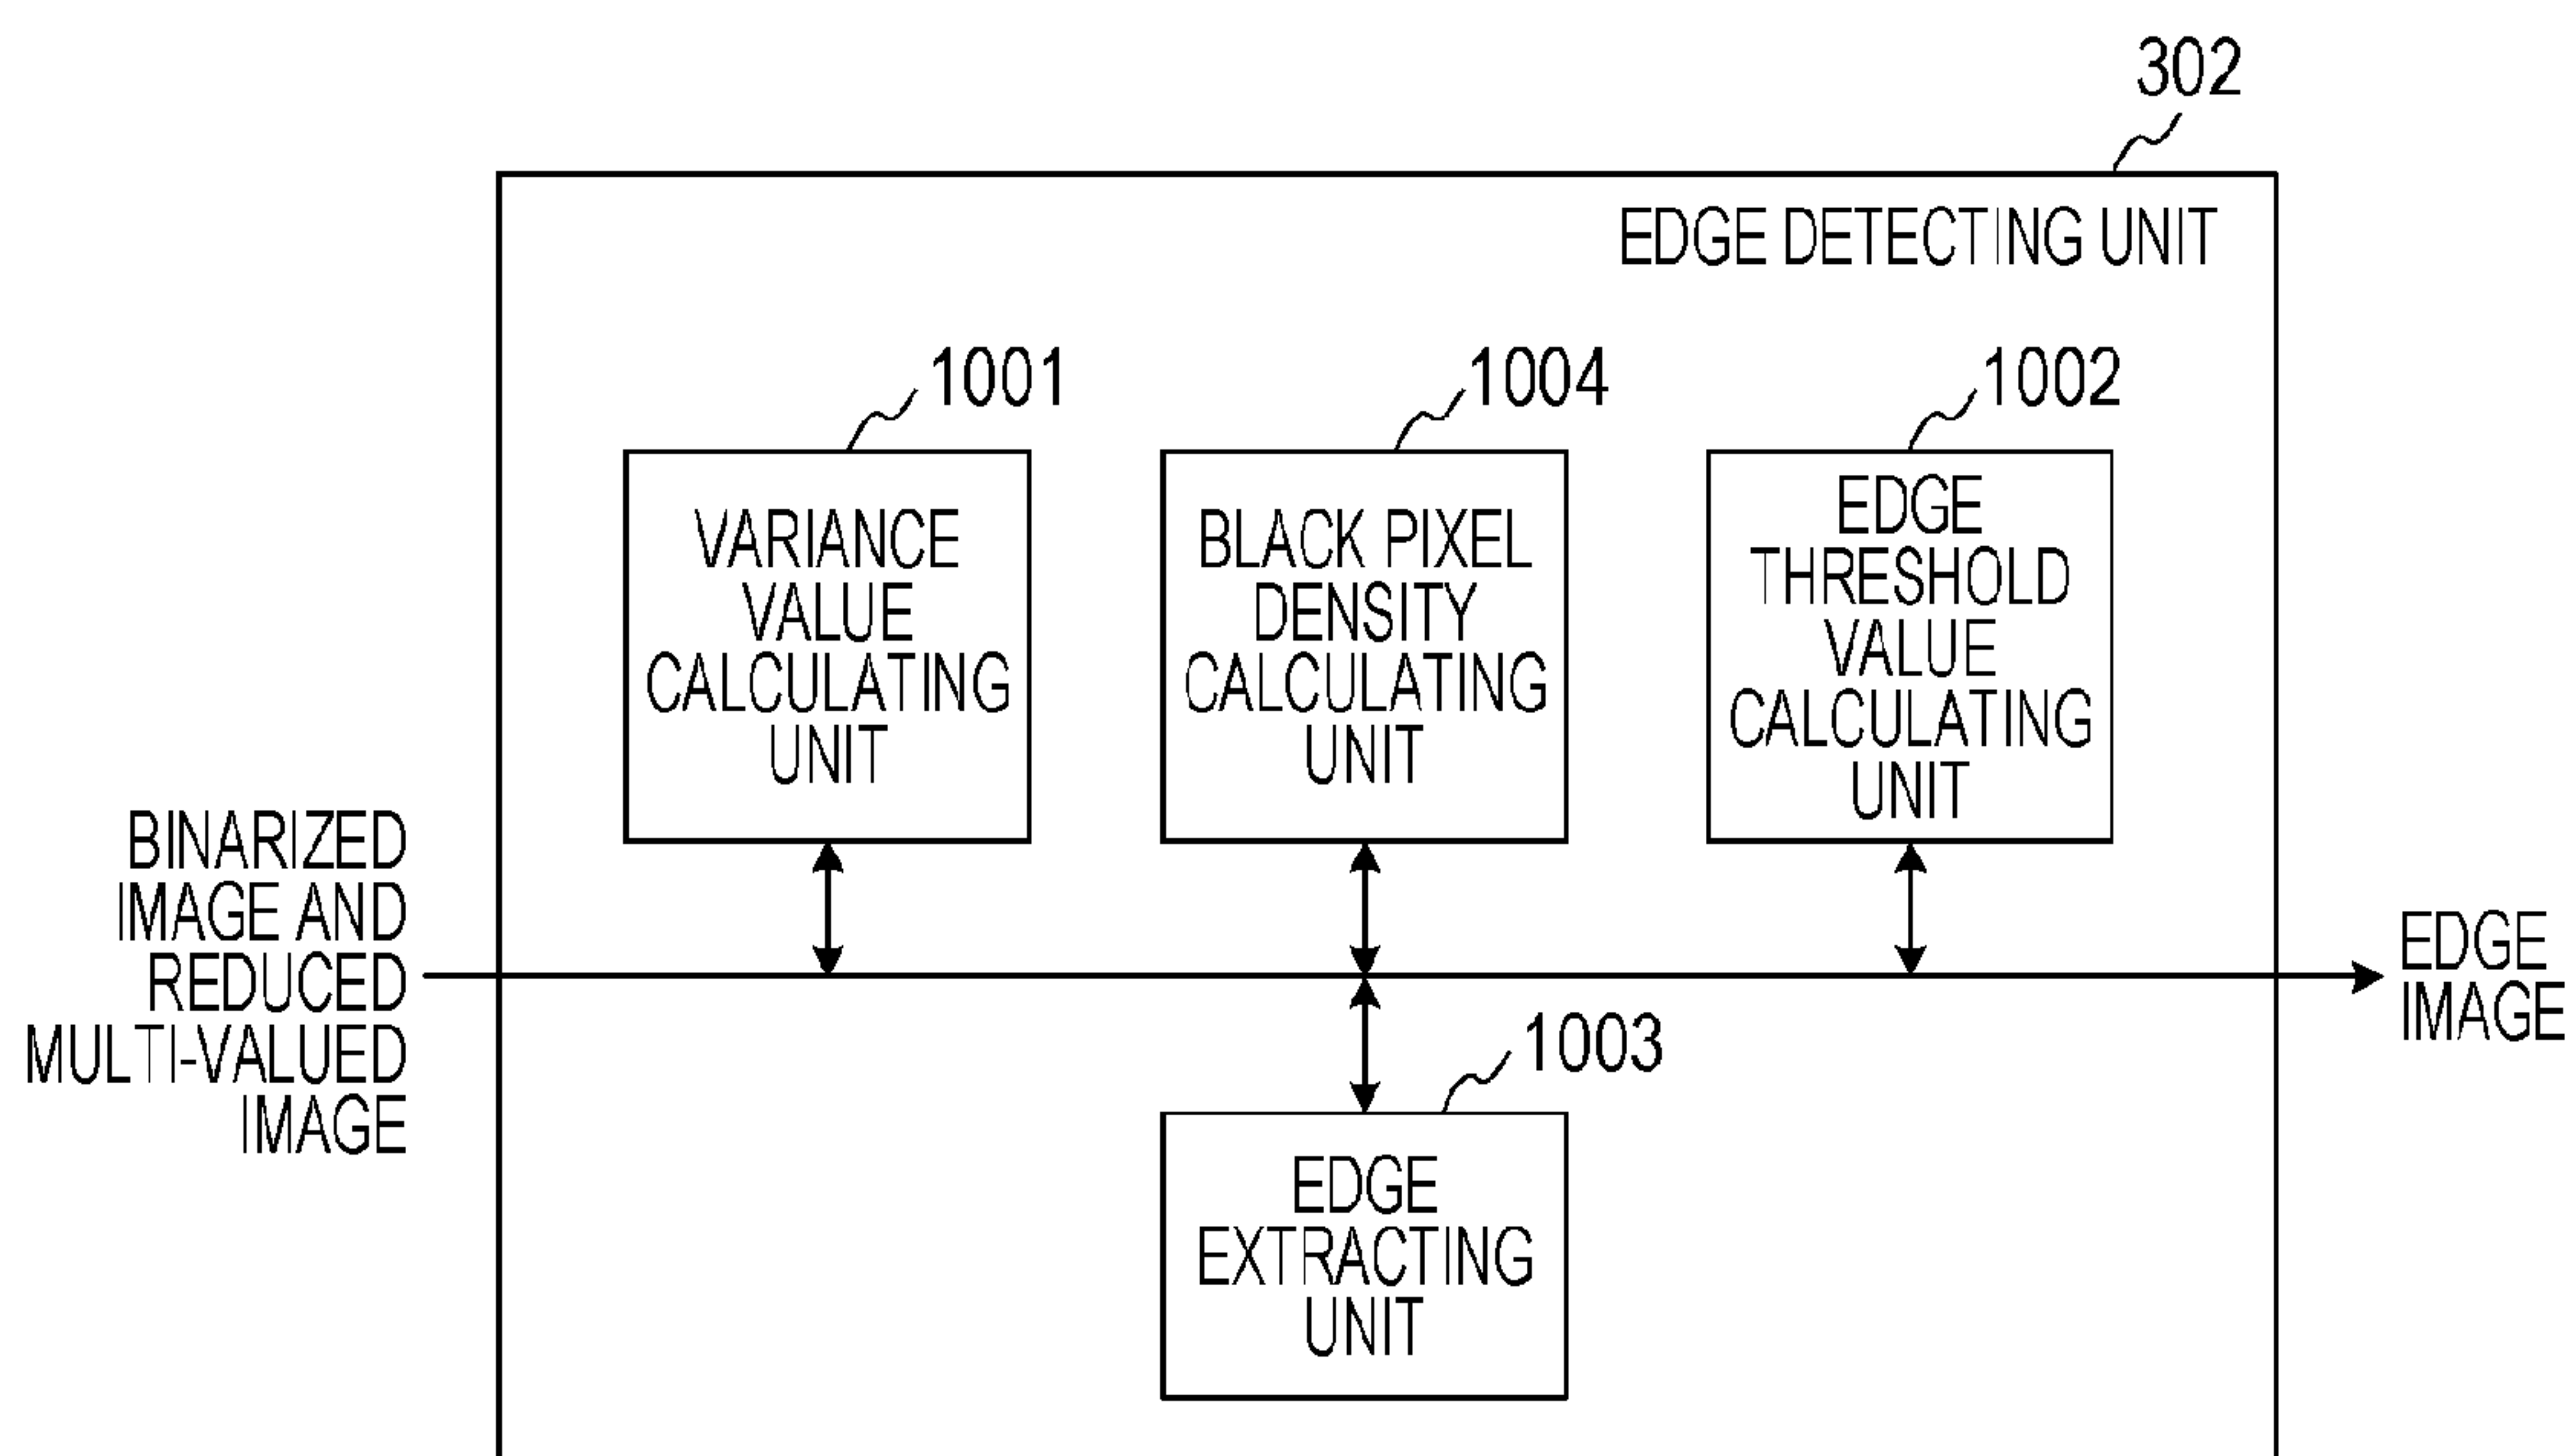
302

EDGE DETECTING UNIT

1001

VARIANCE VALUE CALCULATING UNIT

1004

BLACK PIXEL DENSITY CALCULATING UNIT

1002

EDGE THRESHOLD VALUE CALCULATING UNIT

BINARIZED IMAGE AND REDUCED MULTI-VALUED IMAGE

EDGE IMAGE

1003

EDGE EXTRACTING UNIT